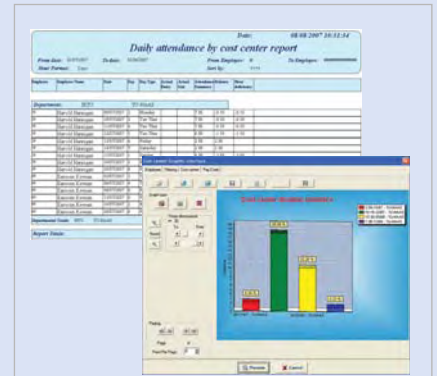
Date: 08/08/2007 20:32:34

Daily attendance by cost center report

From date: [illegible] To date: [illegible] From Employee: 0 To Employee: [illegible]

Start Partner: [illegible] Sort by: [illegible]

Department: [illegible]

Department Totals: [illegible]

Report Totals:

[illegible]

Print Preview

Cancel